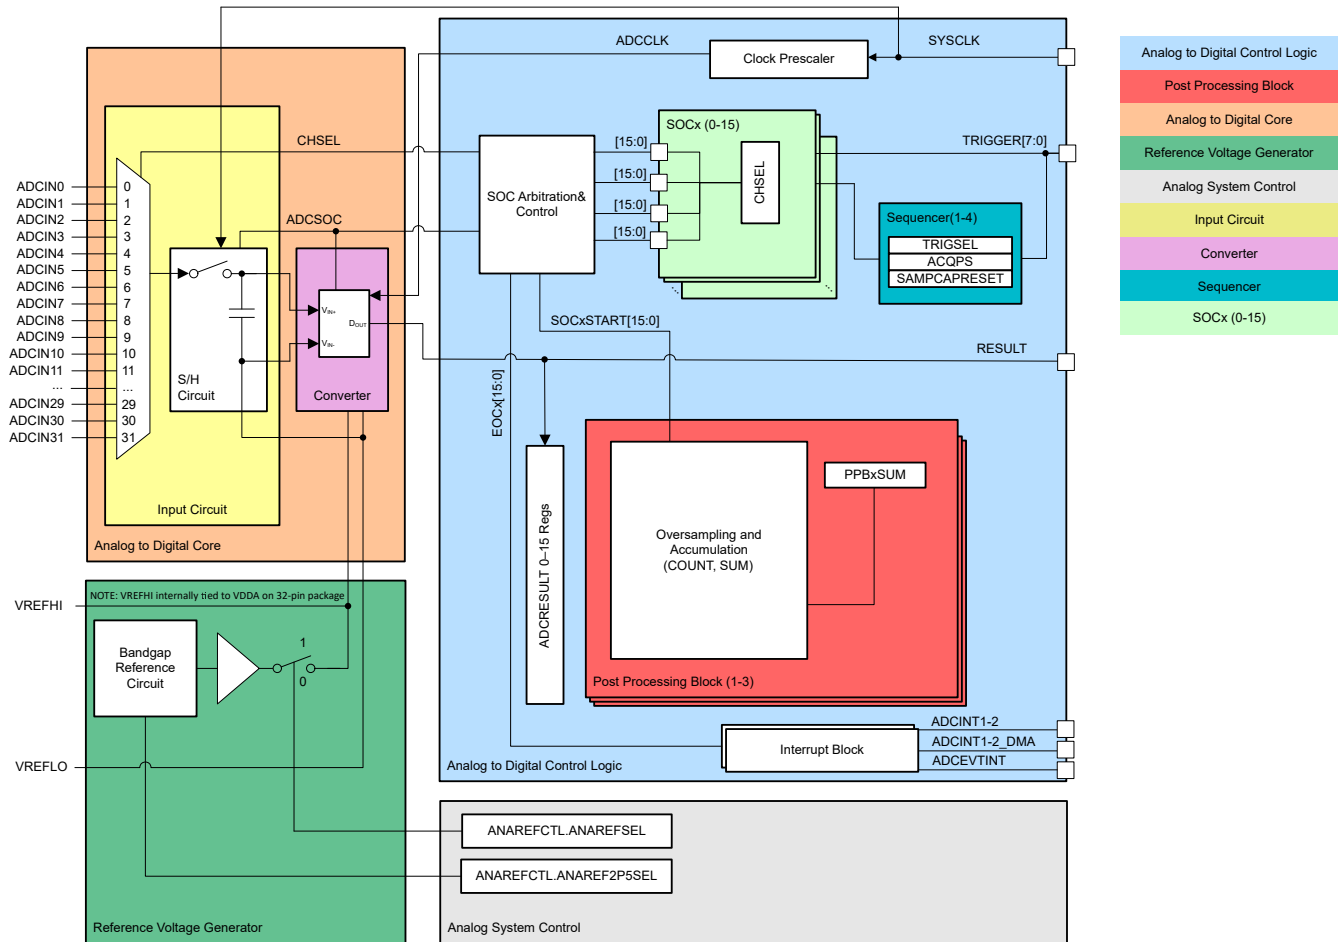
ADCCLK
Clock Prescaler
SYSCLK

Analog to Digital Control Logic
Post Processing Block
Analog to Digital Core
Reference Voltage Generator
Analog System Control
Input Circuit
Converter
Sequencer
SOCx (0-15)

CHSEL
SOC Arbitration& Control
[15:0]
[15:0]
[15:0]
[15:0]
SOCx (0-15)
CHSEL
TRIGGER[7:0]
Sequencer(1-4)
TRIGSEL
ACQPS
SAMPCAPRESET

ADCIN0 0
ADCIN1 1
ADCIN2 2
ADCIN3 3
ADCIN4 4
ADCIN5 5
ADCIN6 6
ADCIN7 7
ADCIN8 8
ADCIN9 9
ADCIN10 10
ADCIN11 11
... ...
ADCIN29 29
ADCIN30 30
ADCIN31 31

ADCSOC
$V_{IN+}$
$D_{OUT}$
$V_{IN-}$
S/H Circuit
Converter
SOCxSTART[15:0]
RESULT
EOCx[15:0]
ADCRESULT 0–15 Regs
PPBxSUM
Oversampling and Accumulation (COUNT, SUM)
Post Processing Block (1-3)
Input Circuit
Analog to Digital Core

NOTE: VREFHI internally tied to VDDA on 32-pin package
VREFHI
Bandgap Reference Circuit
1
0
VREFLO
Interrupt Block
ADCINT1-2
ADCINT1-2_DMA
ADCEVTINT
Analog to Digital Control Logic
ANAREFCTL.ANAREFSEL
ANAREFCTL.ANAREF2P5SEL
Reference Voltage Generator
Analog System Control